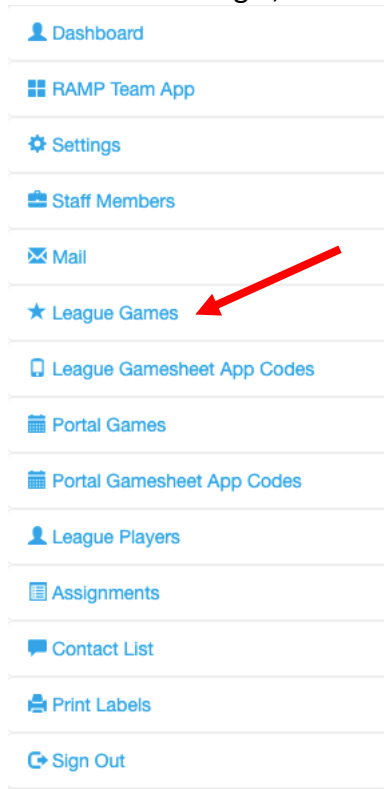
Dashboard

RAMP Team App

Settings

Staff Members

Mail

League Games

League Gamesheet App Codes

Portal Games

Portal Gamesheet App Codes

League Players

Assignments

Contact List

Print Labels

Sign Out